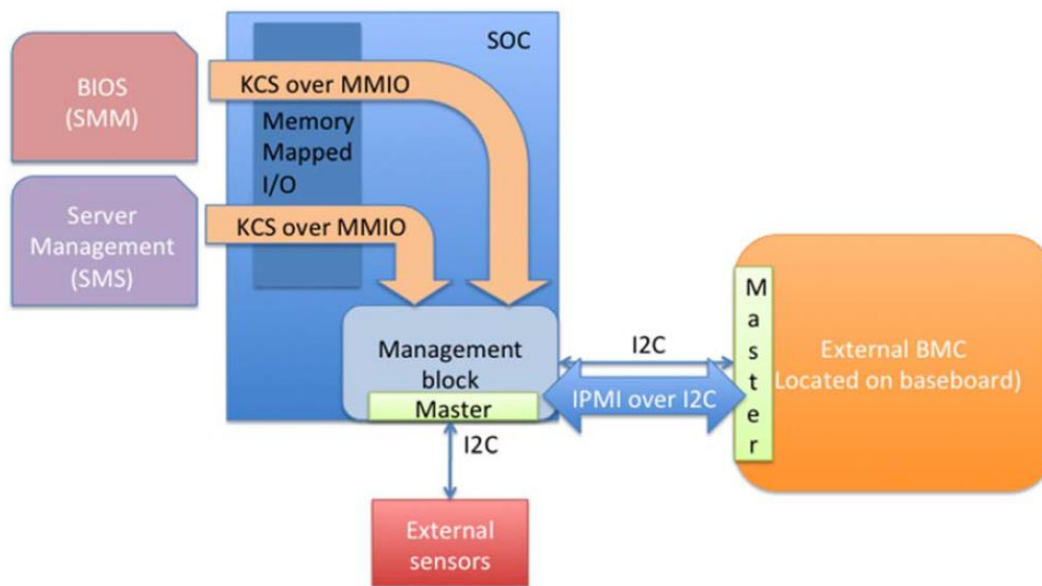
SOC

BIOS (SMM)

KCS over MMIO

Memory Mapped I/O

Server Management (SMS)

KCS over MMIO

Management block

Master

I2C

I2C

IPMI over I2C

M a s t e r

External BMC Located on baseboard)

External sensors